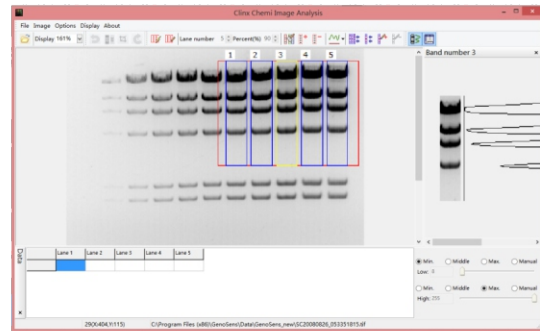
Clinx Chemi Image Analysis

File Image Options Display About

Display 161%

Lane number 5 Percent(%) 90

1 2 3 4 5

Band number 3

Data

| | Lane 1 | Lane 2 | Lane 3 | Lane 4 | Lane 5 |
|---|---|---|---|---|---|
| | | | | | |

Min. Middle Max. Manual
Low: 0

Min. Middle Max. Manual
High: 255

29(X:404,Y:115) C:\Program Files (x86)\GenoSens\Data\GenoSens_new\SC20080826_053351815.tif